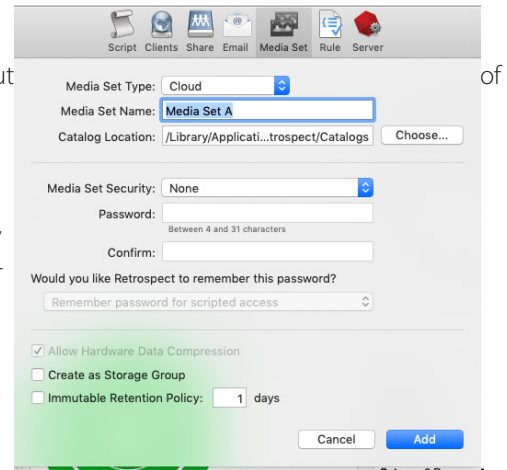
Script Clients Share Email Media Set Rule Server

ut

of

Media Set Type: Cloud

Media Set Name: Media Set A

Catalog Location: /Library/Applicati...trospect/Catalogs

Choose...

Media Set Security: None

Password:

Between 4 and 31 characters

Confirm:

Would you like Retrospect to remember this password?

Remember password for scripted access

Allow Hardware Data Compression

Create as Storage Group

Immutable Retention Policy: 1 days

Cancel

Add